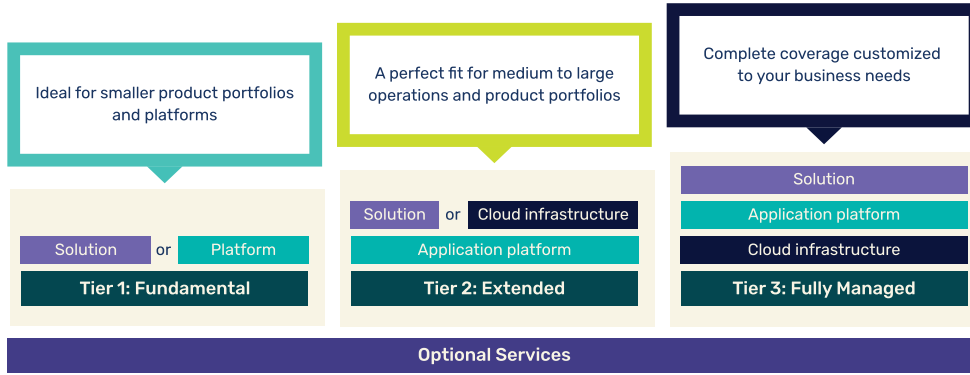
Ideal for smaller product portfolios and platforms

Solution or Platform

Tier 1: Fundamental

A perfect fit for medium to large operations and product portfolios

Solution or Cloud infrastructure

Application platform

Tier 2: Extended

Complete coverage customized to your business needs

Solution

Application platform

Cloud infrastructure

Tier 3: Fully Managed

Optional Services